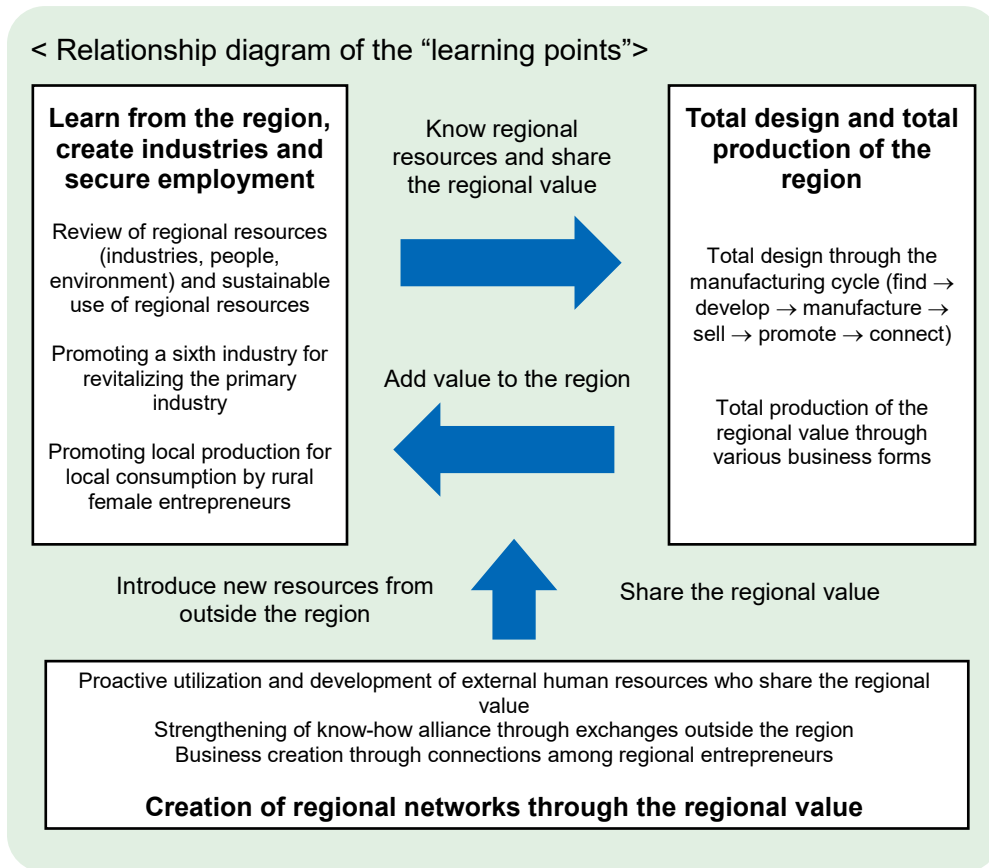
< Relationship diagram of the “learning points”>

**Learn from the region, create industries and secure employment**

Review of regional resources (industries, people, environment) and sustainable use of regional resources

Promoting a sixth industry for revitalizing the primary industry

Promoting local production for local consumption by rural female entrepreneurs

Know regional resources and share the regional value

Add value to the region

**Total design and total production of the region**

Total design through the manufacturing cycle (find $\rightarrow$ develop $\rightarrow$ manufacture $\rightarrow$ sell $\rightarrow$ promote $\rightarrow$ connect)

Total production of the regional value through various business forms

Introduce new resources from outside the region

Share the regional value

Proactive utilization and development of external human resources who share the regional value
Strengthening of know-how alliance through exchanges outside the region
Business creation through connections among regional entrepreneurs

**Creation of regional networks through the regional value**